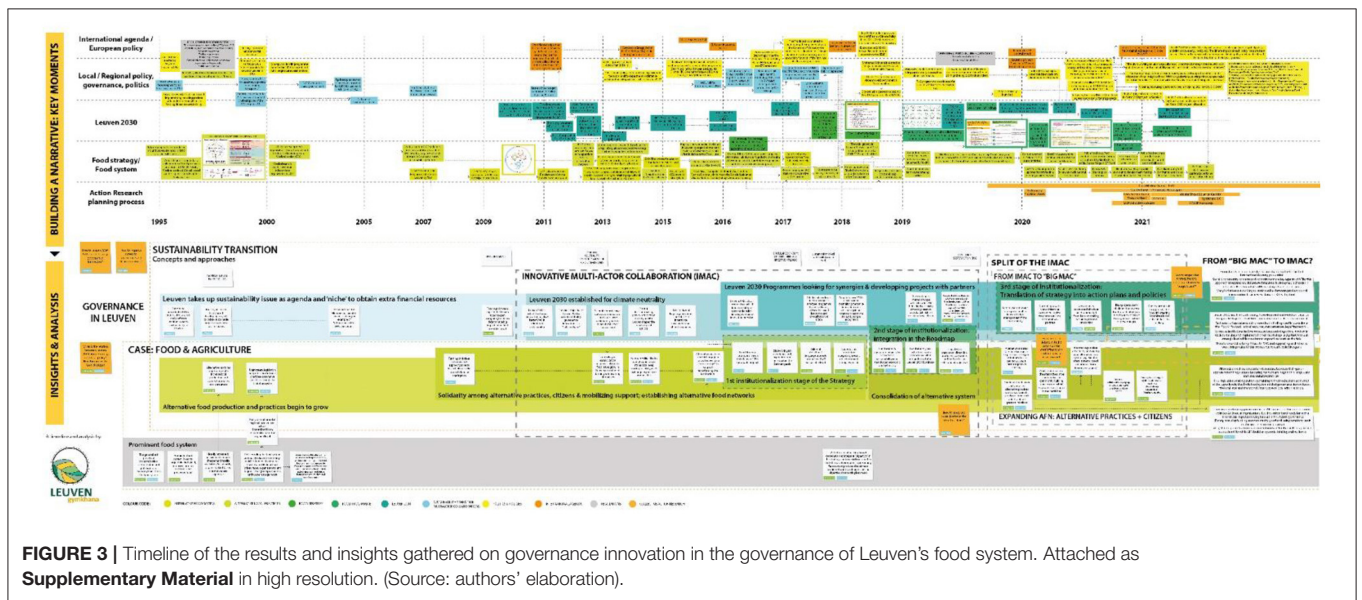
BUILDING A NARRATIVE: KEY MOMENTS

International agenda / European policy

Local / Regional policy, governance, politics

Leuven 2030

Food strategy/ Food system

Action Research planning process

1995 2000 2005 2007 2009 2011 2013 2015 2016 2017 2018 2019 2020 2021

INSIGHTS & ANALYSIS

SUSTAINABILITY TRANSITION
Concepts and approaches

INNOVATIVE MULTI-ACTOR COLLABORATION (IMAC)

SPLIT OF THE IMAC

FROM "BIG MAC" TO IMAC?

FROM IMAC TO "BIG MAC"

GOVERNANCE IN LEUVEN

Leuven takes up sustainability issue as agenda and 'niche' to obtain extra financial resources

Leuven 2030 established for climate neutrality

Leuven 2030 Programmes looking for synergies & developing projects with partners

3rd stage of institutionalization Translation of strategy into action plans and policies

2nd stage of institutionalization Integration in the Roadmap

CASE: FOOD & AGRICULTURE

1st institutionalization stage of the Strategy

Solidarity among alternative practices, citizens & mobilizing support; establishing alternative food networks

Consolidation of alternative system

Alternative food production and practices begin to grow

EXPANDING AFN: ALTERNATIVE PRACTICES + CITIZENS

Prominent food system

LEUVEN

FIGURE 3 | Timeline of the results and insights gathered on governance innovation in the governance of Leuven's food system. Attached as Supplementary Material in high resolution. (Source: authors' elaboration).